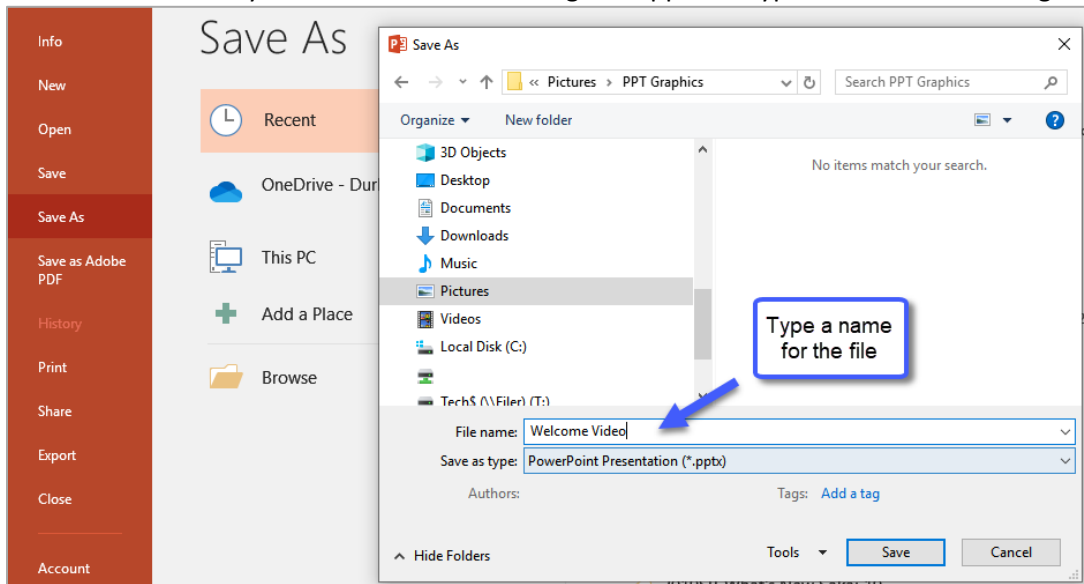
Info
New
Open
Save
Save As
Save as Adobe PDF
History
Print
Share
Export
Close
Account

Save As

Recent
OneDrive - Dur
This PC
Add a Place
Browse

Save As

« Pictures › PPT Graphics
Search PPT Graphics

Organize ▾
New folder

3D Objects
Desktop
Documents
Downloads
Music
Pictures
Videos
Local Disk (C:)
Tech$ (\\Filer) (T:)

No items match your search.

Type a name for the file

File name: Welcome Video
Save as type: PowerPoint Presentation (*.pptx)
Authors:
Tags: Add a tag

Hide Folders
Tools
Save
Cancel